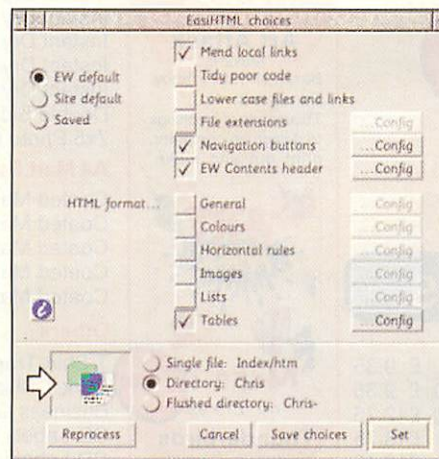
EasiHTML choices

EW default
Site default
Saved

Mend local links
Tidy poor code
Lower case files and links
File extensions ...Config
Navigation buttons ...Config
EW Contents header ...Config

HTML format...
General Config
Colours Config
Horizontal rules Config
Images Config
Lists Config
Tables Config

Single file: Index/htm
Directory: Chris
Flushed directory: Chris-

Reprocess
Cancel
Save choices
Set